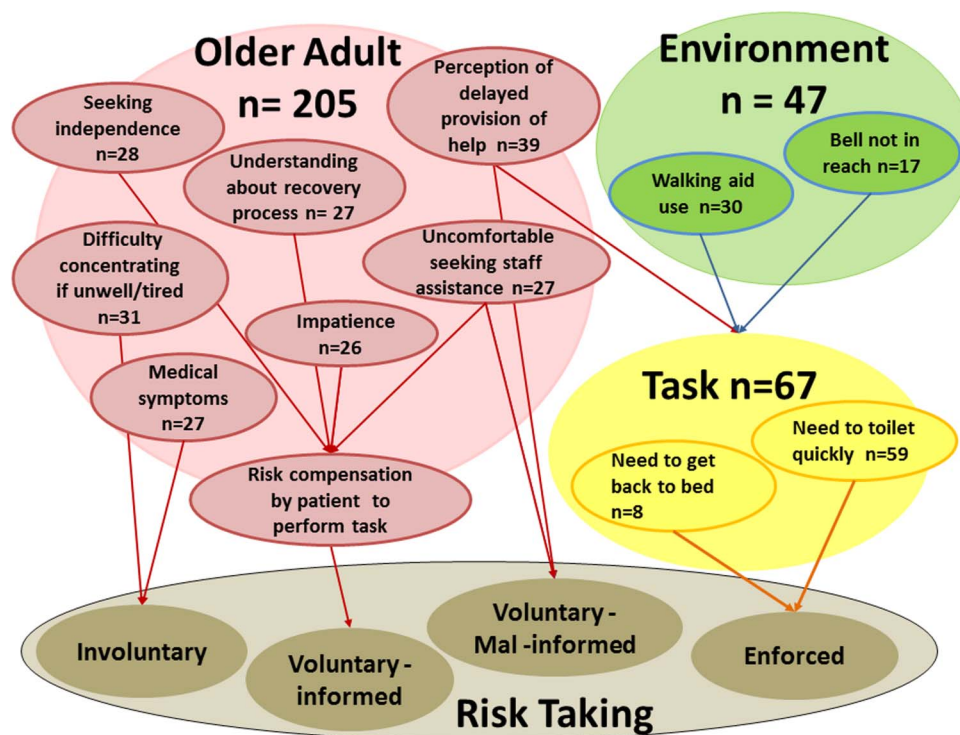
Older Adult
n= 205

Seeking independence n=28

Understanding about recovery process n= 27

Perception of delayed provision of help n=39

Difficulty concentrating if unwell/tired n=31

Uncomfortable seeking staff assistance n=27

Impatience n=26

Medical symptoms n=27

Risk compensation by patient to perform task

Environment
n = 47

Walking aid use n=30

Bell not in reach n=17

Task n=67

Need to get back to bed n=8

Need to toilet quickly n=59

Involuntary

Voluntary - informed

Voluntary - Mal -informed

Enforced

Risk Taking